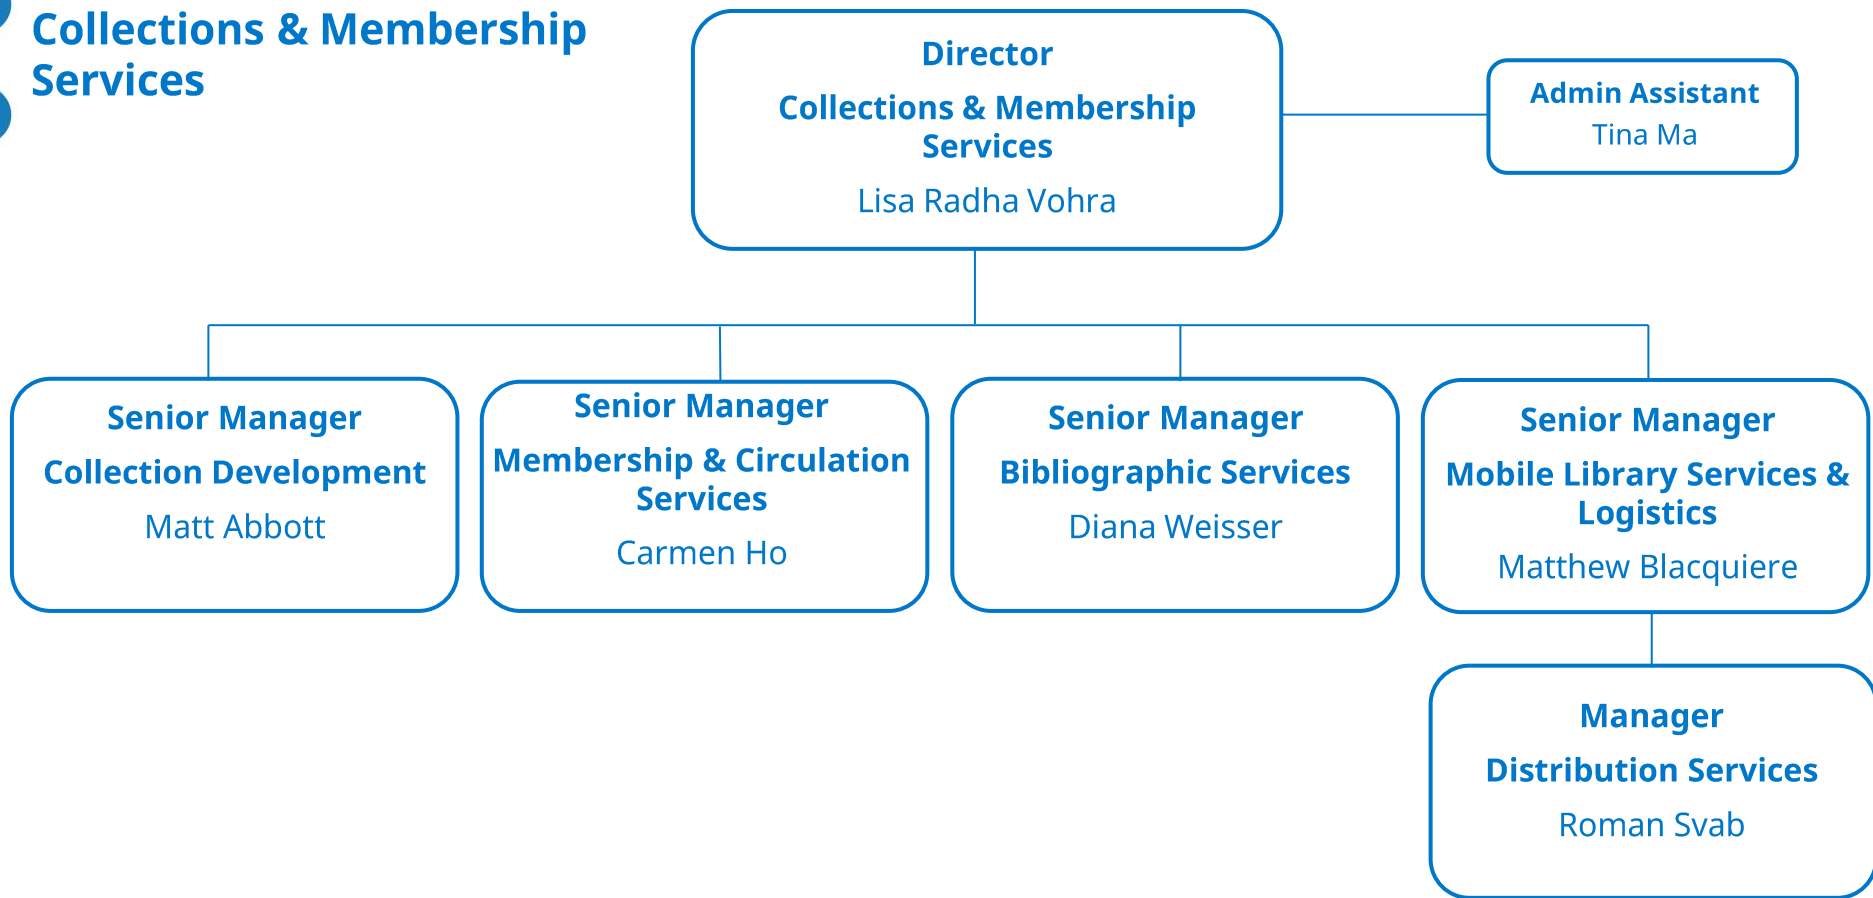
Collections & Membership Services

Director
Collections & Membership Services
Lisa Radha Vohra

Admin Assistant
Tina Ma

Senior Manager
Collection Development
Matt Abbott

Senior Manager
Membership & Circulation Services
Carmen Ho

Senior Manager
Bibliographic Services
Diana Weisser

Senior Manager
Mobile Library Services & Logistics
Matthew Blacquiere

Manager
Distribution Services
Roman Svab